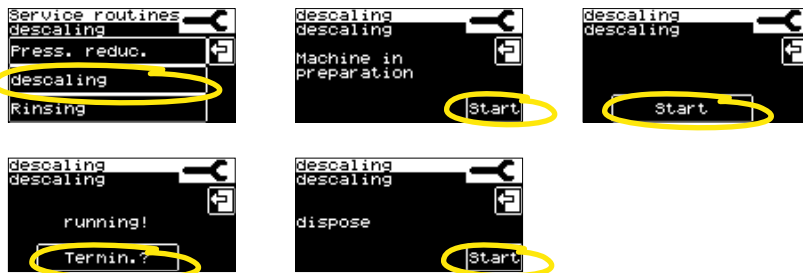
Service routines
descaling
Press. reduc.
descaling
Rinsing

descaling
descaling
Machine in preparation
Start

descaling
descaling
Start

descaling
descaling
running!
Termin.?

descaling
descaling
dispose
Start